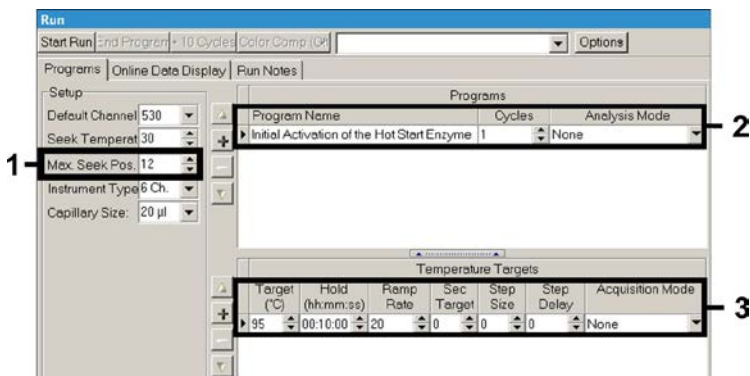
Run

Start Run | End Program | + 10 Cycles | Color Comp (Off) | Options

Programs | Online Data Display | Run Notes

Setup

Default Channel 530

Seek Temperat 30

Max. Seek Pos. 12

Instrument Type 6 Ch.

Capillary Size: 20 µl

Programs

| Program Name | Cycles | Analysis Mode |
|---|---|---|
| Initial Activation of the Hot Start Enzyme | 1 | None |

Temperature Targets

| Target (°C) | Hold (hh:mm:ss) | Ramp Rate | Sec Target | Step Size | Step Delay | Acquisition Mode |
|---|---|---|---|---|---|---|
| 95 | 00:10:00 | 20 | 0 | 0 | 0 | None |

1

2

3